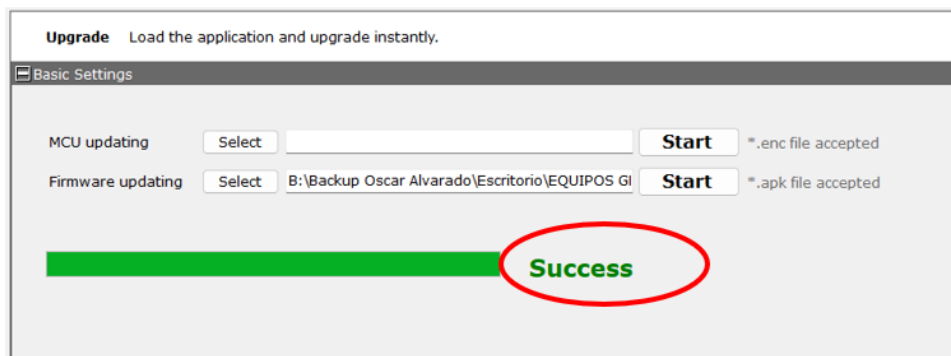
Upgrade Load the application and upgrade instantly.

Basic Settings

MCU updating Select Start *.enc file accepted

Firmware updating Select B:\Backup Oscar Alvarado\Escritorio\EQUIPOS GI Start *.apk file accepted

Success